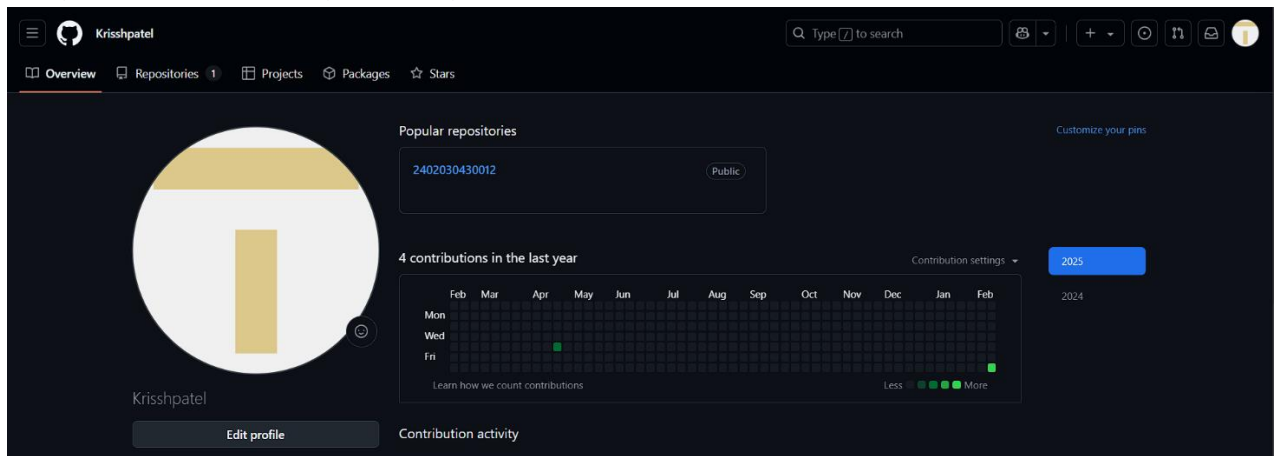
Krisshpatel

Type / to search

Overview Repositories 1 Projects Packages Stars

Popular repositories

Customize your pins

2402030430012 Public

4 contributions in the last year

Contribution settings

2025

2024

Feb Mar Apr May Jun Jul Aug Sep Oct Nov Dec Jan Feb

Mon

Wed

Fri

Learn how we count contributions

Less More

Krisshpatel

Edit profile

Contribution activity